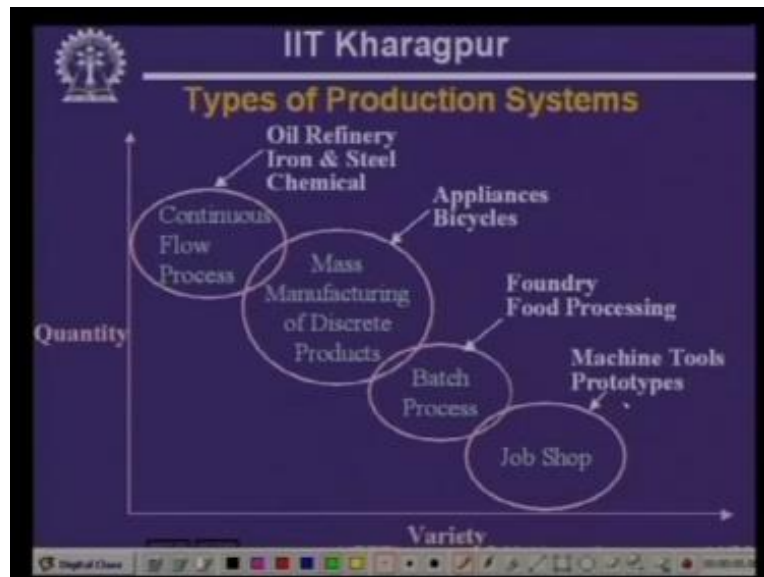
IIT Kharagpur

Types of Production Systems

Oil Refinery
Iron & Steel
Chemical

Appliances
Bicycles

Foundry
Food Processing

Machine Tools
Prototypes

Continuous Flow Process

Mass Manufacturing of Discrete Products

Batch Process

Job Shop

Quantity

Variety

Digital Class